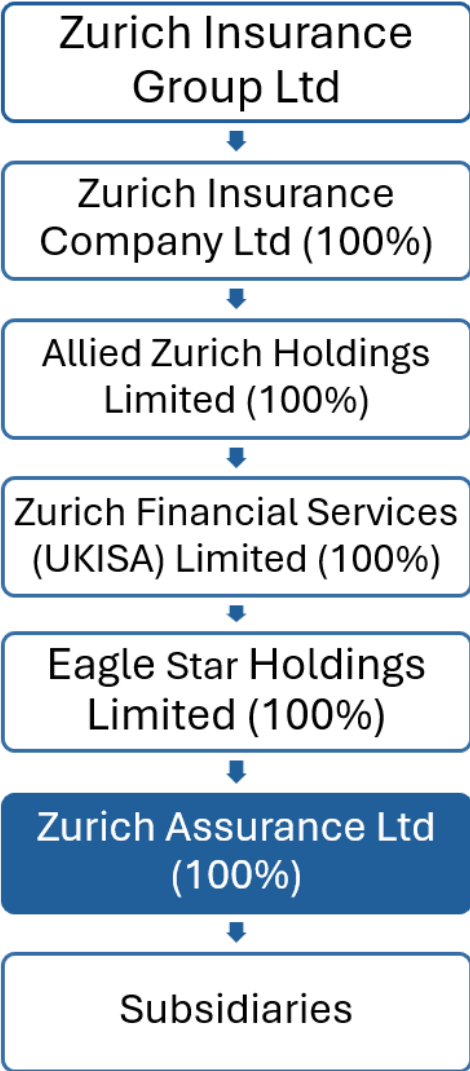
Zurich Insurance Group Ltd

Zurich Insurance Company Ltd (100%)

Allied Zurich Holdings Limited (100%)

Zurich Financial Services (UKISA) Limited (100%)

Eagle Star Holdings Limited (100%)

Zurich Assurance Ltd (100%)

Subsidiaries